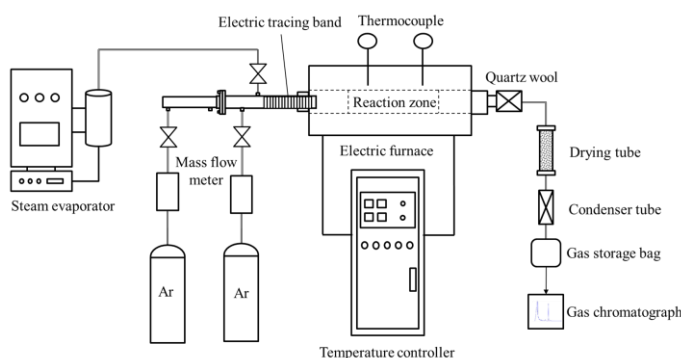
Electric tracing band
Thermocouple
Quartz wool
Reaction zone
Steam evaporator
Mass flow meter
Electric furnace
Drying tube
Condenser tube
Gas storage bag
Ar
Ar
Gas chromatograph
Temperature controller